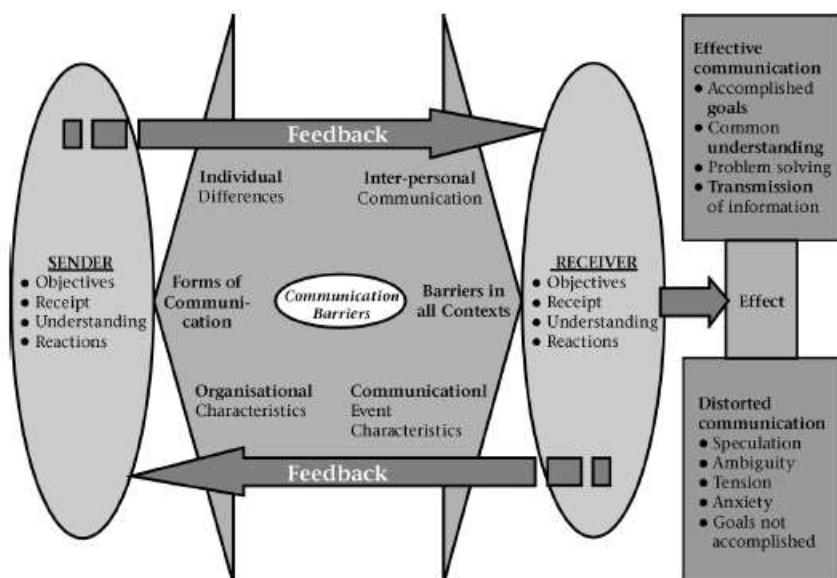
Feedback

SENDER
• Objectives
• Receipt
• Understanding
• Reactions

Individual Differences

Inter-personal Communication

Forms of Communication

Communication Barriers

Barriers in all Contexts

Organisational Characteristics

Communicationl Event Characteristics

RECEIVER
• Objectives
• Receipt
• Understanding
• Reactions

Feedback

Effective communication
• Accomplished goals
• Common understanding
• Problem solving
• Transmission of information

Effect

Distorted communication
• Speculation
• Ambiguity
• Tension
• Anxiety
• Goals not accomplished